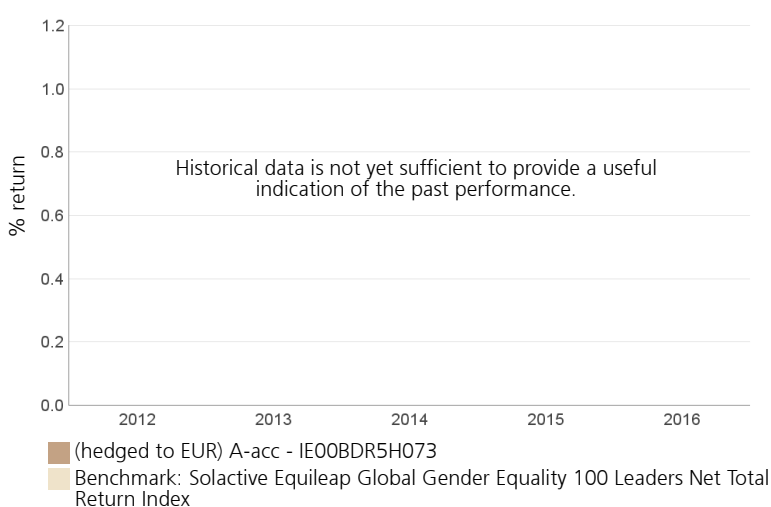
1.2
1.0
0.8
0.6
0.4
0.2
0.0

% return

Historical data is not yet sufficient to provide a useful indication of the past performance.

2012
2013
2014
2015
2016

(hedged to EUR) A-acc - IE00BDR5H073
Benchmark: Solactive Equileap Global Gender Equality 100 Leaders Net Total Return Index